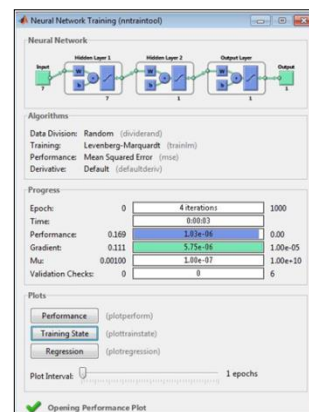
Neural Network Training (nntraintool)

Neural Network

Hidden Layer 1 Hidden Layer 2 Output Layer

Input Output

W b W b W b

7 7 1 1 1

Algorithms

Data Division: Random (dividerand)
Training: Levenberg-Marquardt (trainlm)
Performance: Mean Squared Error (mse)
Derivative: Default (defaultderiv)

Progress

| | | | |
|---|---|---|---|
| Epoch: | 0 | 4 iterations | 1000 |
| Time: | | 0:00:03 | |
| Performance: | 0.169 | 1.03e-06 | 0.00 |
| Gradient: | 0.111 | 5.75e-06 | 1.00e-05 |
| Mu: | 0.00100 | 1.00e-07 | 1.00e+10 |
| Validation Checks: | 0 | 0 | 6 |

Plots

Performance (plotperform)
Training State (plottrainstate)
Regression (plotregression)

Plot Interval: 1 epochs

Opening Performance Plot